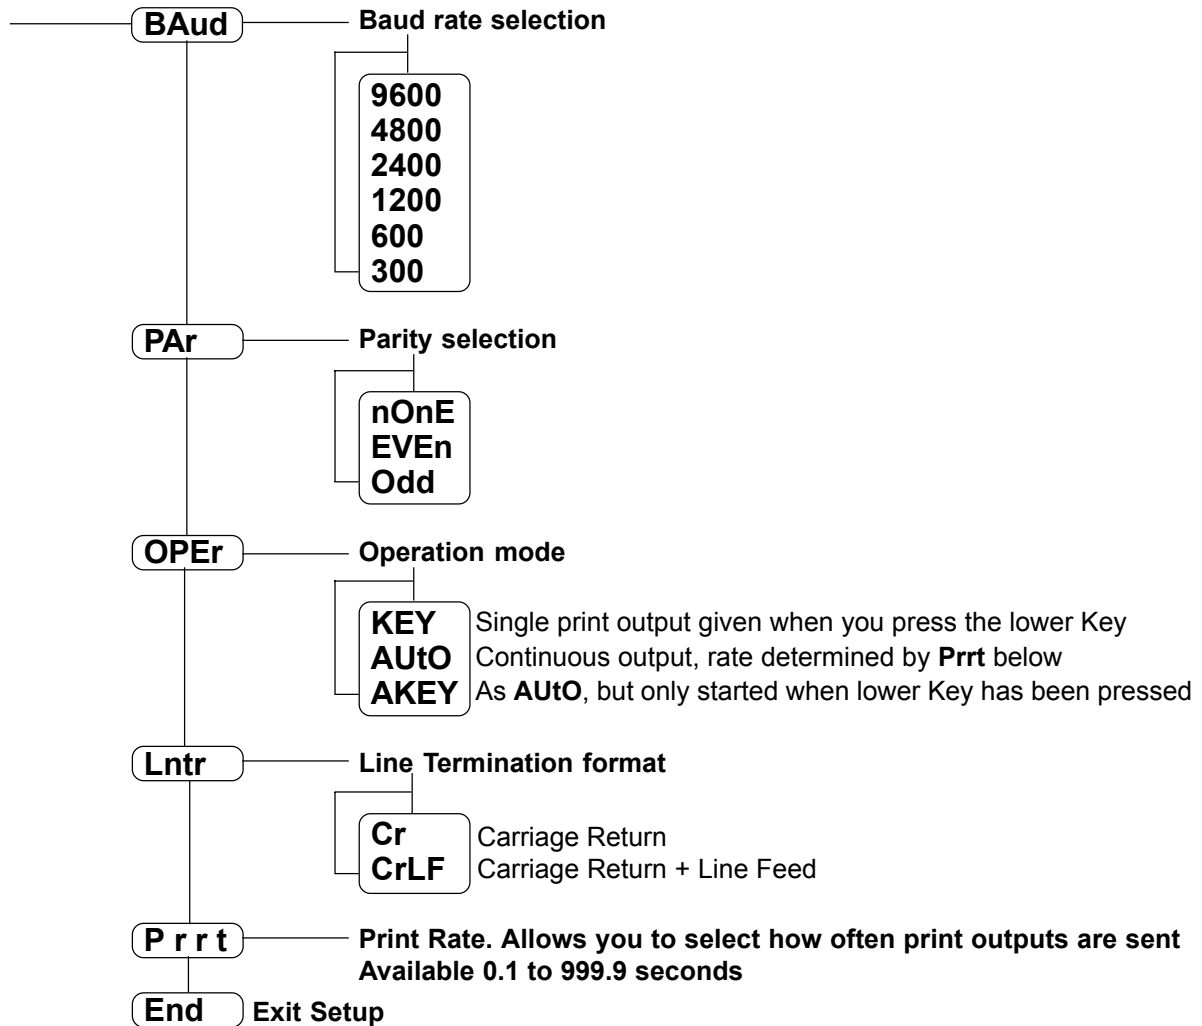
BAud
Baud rate selection

9600
4800
2400
1200
600
300

PAr
Parity selection

nOnE
EVEn
Odd

OPEr
Operation mode

KEY Single print output given when you press the lower Key
AUtO Continuous output, rate determined by **Prrt** below
AKEY As **AUtO**, but only started when lower Key has been pressed

Lntr
Line Termination format

Cr Carriage Return
CrLF Carriage Return + Line Feed

P r r t
Print Rate. Allows you to select how often print outputs are sent
Available 0.1 to 999.9 seconds

End
Exit Setup